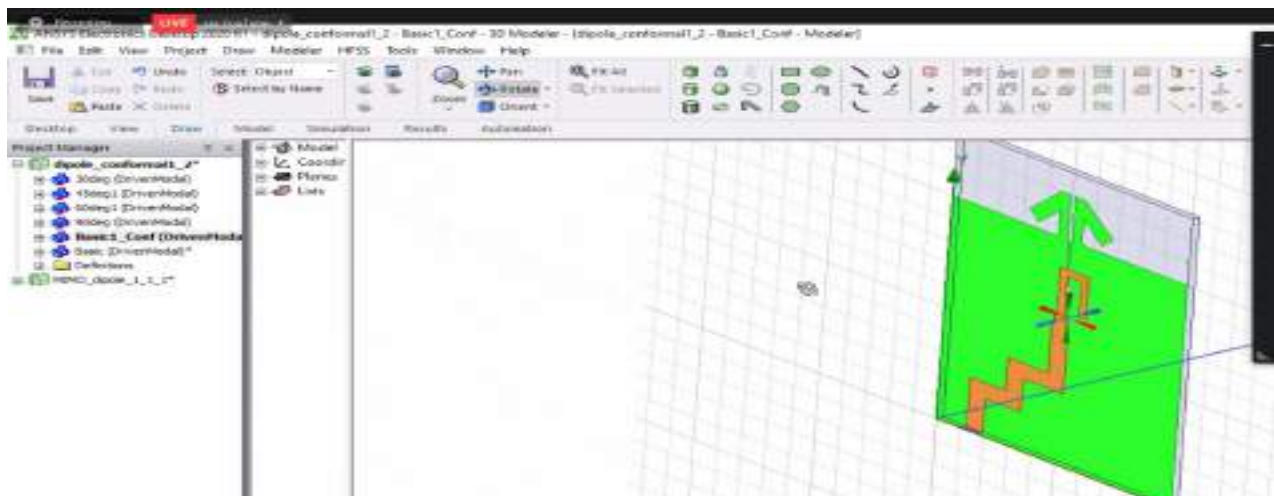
LIVE

ANSYS Electronics Desktop 2020 R1 - dipole_conformal1_2 - Basic1_Conf - 3D Modeler - [dipole_conformal1_2 - Basic1_Conf - Modeler]

File Edit View Project Draw Modeler HFSS Tools Window Help

Save Cut Copy Paste Undo Redo Delete Select: Object Select by Name Zoom Pan Rotate Orient Fit All Fit Selected

Desktop View Draw Model Simulation Results Automation

Project Manager

dipole_conformal1_2*
30deg (DrivenModal)
45deg1 (DrivenModal)
60deg1 (DrivenModal)
90deg (DrivenModal)
Basic1_Conf (DrivenModal)
Basic (DrivenModal)*
Definitions
HFKO_dipole_1_1_2*

Model
Coordir
Planes
Lists